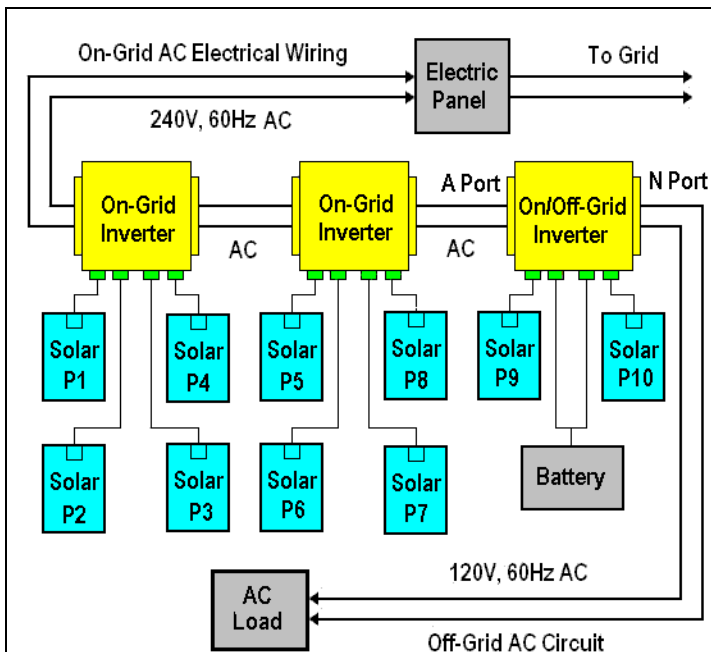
On-Grid AC Electrical Wiring

Electric Panel

To Grid

240V, 60Hz AC

On-Grid Inverter

AC

On-Grid Inverter

A Port

AC

On/Off-Grid Inverter

N Port

Solar P1

Solar P4

Solar P5

Solar P8

Solar P9

Solar P10

Solar P2

Solar P3

Solar P6

Solar P7

Battery

120V, 60Hz AC

AC Load

Off-Grid AC Circuit